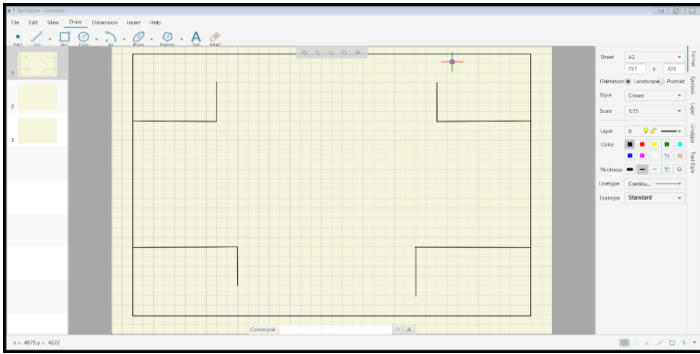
File Edit View Draw Dimension Insert Help

Point Line Rect Circle Arc Ellipse Polygon Text Attrib

1
2
3

Sheet A2
297 x 420
Orientation Landscape Portrait
Style Cream
Scale 1:15
Layer 0
Color
Thickness
Linetype Continu...
Textstyle Standard

Format Symbols Layer Linetype Text Style

Command

x = 4675 y = 4222